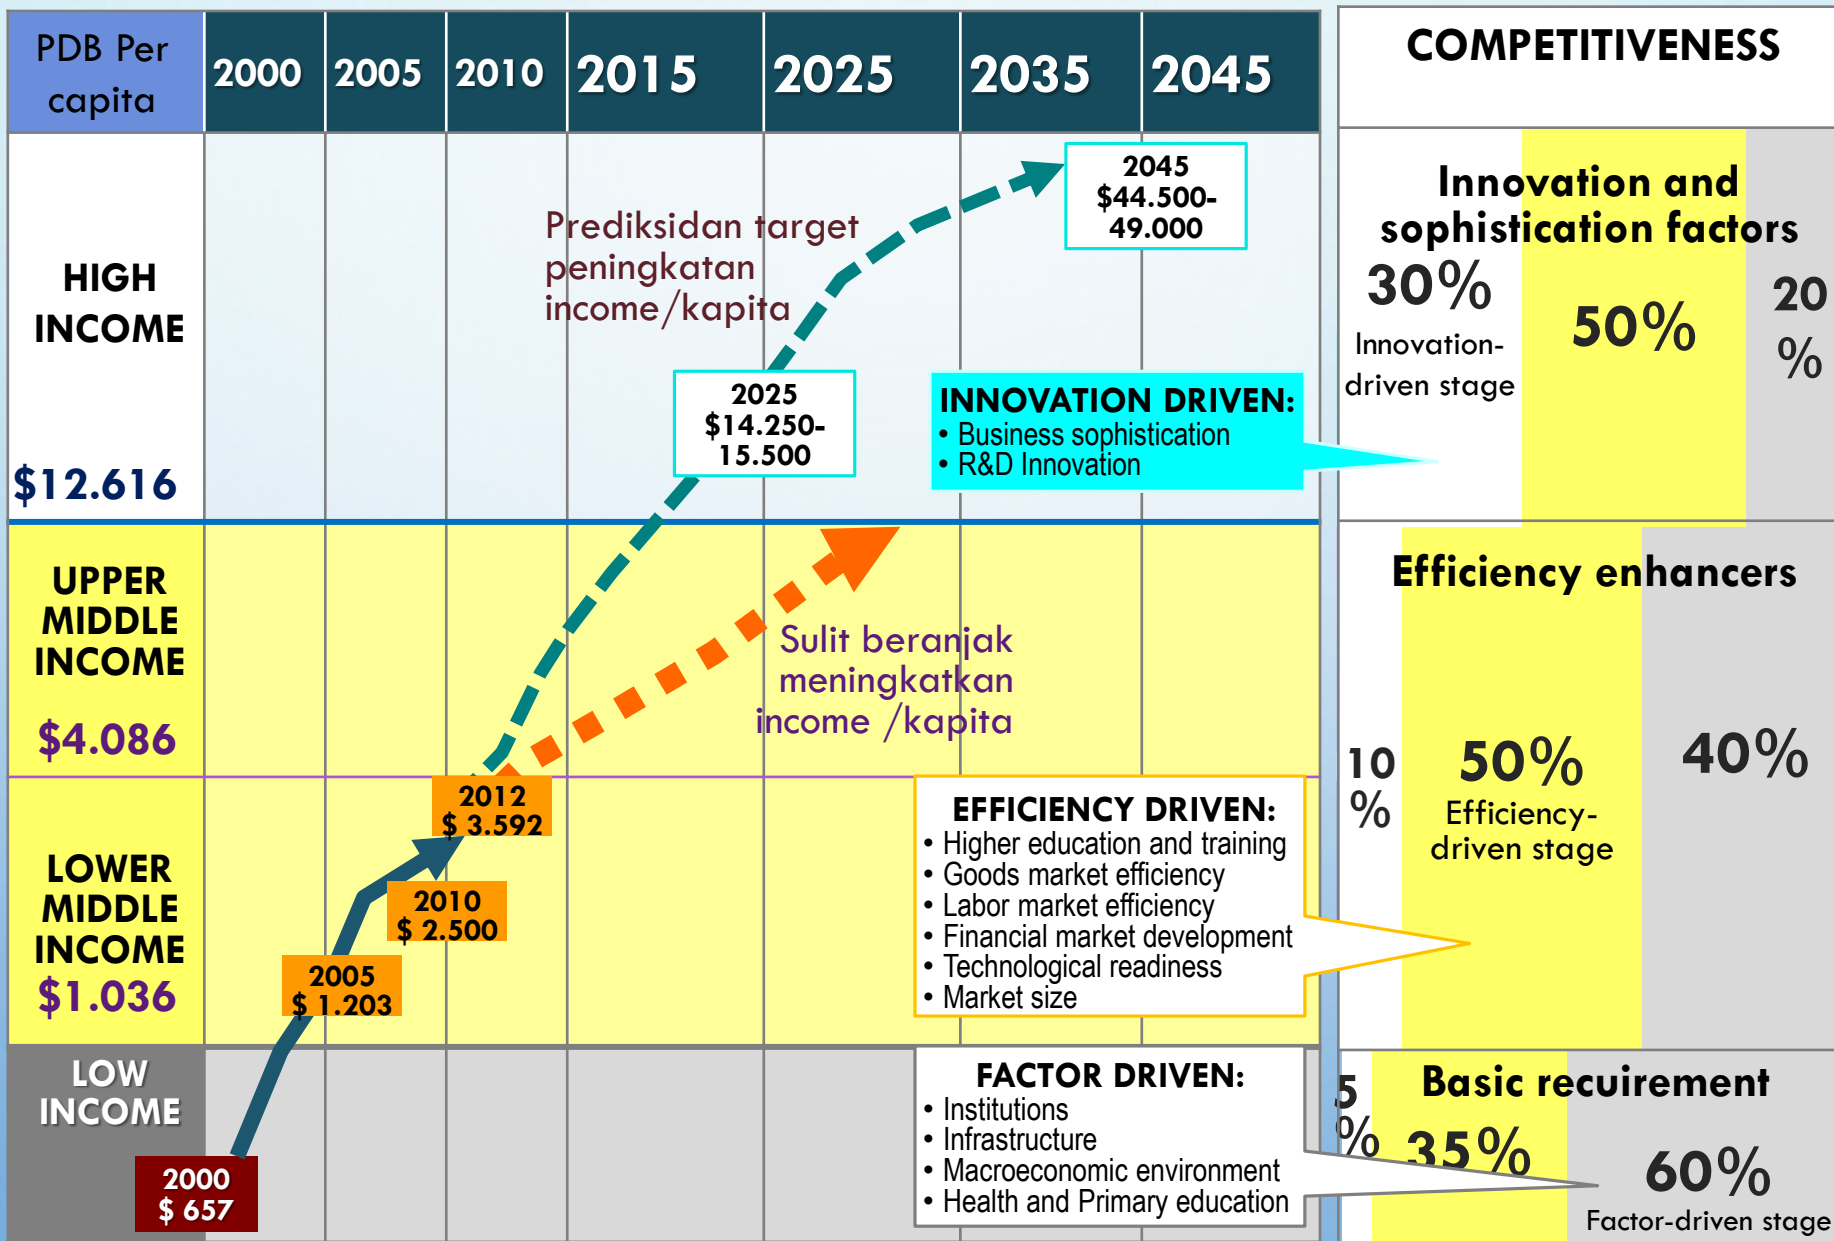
| PDB Per capita | 2000 | 2005 | 2010 | 2015 | 2025 | 2035 | 2045 |
|---|---|---|---|---|---|---|---|

HIGH INCOME
$12.616

UPPER MIDDLE INCOME
$4.086

LOWER MIDDLE INCOME
$1.036

LOW INCOME

Prediksidan target peningkatan income/kapita

2045
$44.500-
49.000

2025
$14.250-
15.500

INNOVATION DRIVEN:
• Business sophistication
• R&D Innovation

Sulit beranjak meningkatkan income /kapita

2012
$ 3.592

2010
$ 2.500

2005
$ 1.203

2000
$ 657

EFFICIENCY DRIVEN:
• Higher education and training
• Goods market efficiency
• Labor market efficiency
• Financial market development
• Technological readiness
• Market size

FACTOR DRIVEN:
• Institutions
• Infrastructure
• Macroeconomic environment
• Health and Primary education

COMPETITIVENESS

Innovation and sophistication factors
30%
Innovation-driven stage
50%
20 %

Efficiency enhancers
10 %
50%
Efficiency-driven stage
40%

Basic recuirement
5 %
35%
60%
Factor-driven stage